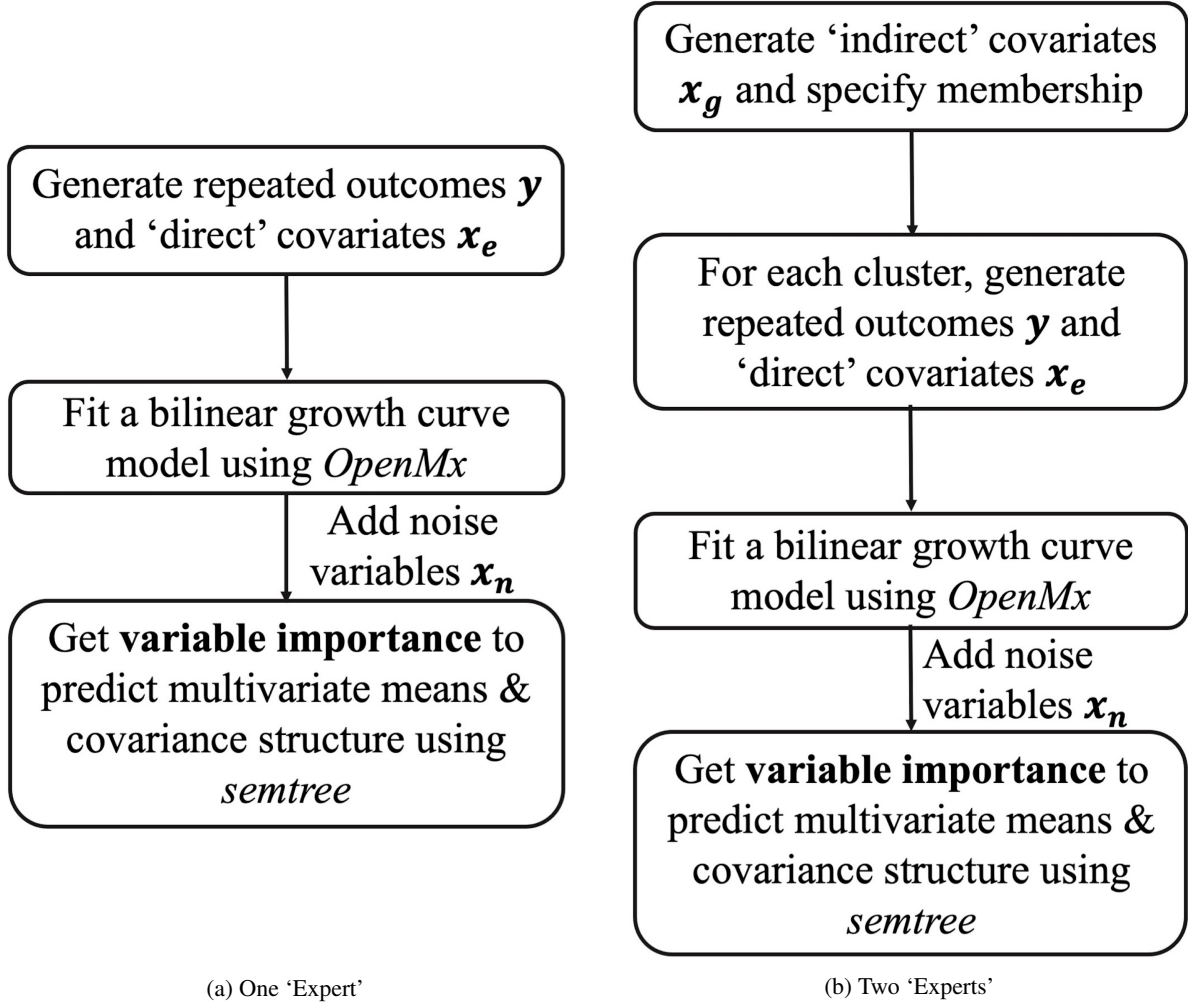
Generate repeated outcomes $\boldsymbol{y}$ and 'direct' covariates $\boldsymbol{x_e}$

Fit a bilinear growth curve model using *OpenMx*

Add noise variables $\boldsymbol{x_n}$

Get **variable importance** to predict multivariate means & covariance structure using *semtree*

(a) One 'Expert'

Generate 'indirect' covariates $\boldsymbol{x_g}$ and specify membership

For each cluster, generate repeated outcomes $\boldsymbol{y}$ and 'direct' covariates $\boldsymbol{x_e}$

Fit a bilinear growth curve model using *OpenMx*

Add noise variables $\boldsymbol{x_n}$

Get **variable importance** to predict multivariate means & covariance structure using *semtree*

(b) Two 'Experts'